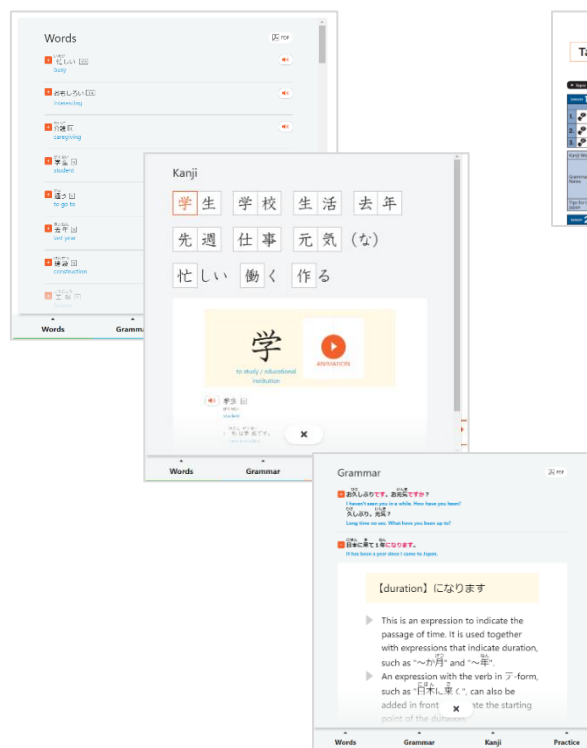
Words

PDF

忙しい
busy

おもしろい
interesting

介護
caregiving

学生
student

通う
to go to

去年
last year

建設
construction

工事

Words

Gramma

Kanji

学生 学校 生活 去年

先週 仕事 元気(な)

忙しい 働く 作る

学

ANIMATION

to study / educational institution

学生
student

×

Words

Grammar

Grammar

PDF

お久しぶりです。お元気ですか？
I haven't seen you in a while. How have you been?

久しぶり。元気？
Long time no see. What have you been up to?

日本に来て1年になります。
It has been a year since I came to Japan.

【duration】になります

This is an expression to indicate the passage of time. It is used together with expressions that indicate duration, such as "～か月" and "～年".

An expression with the verb in て-form, such as "日本に来て", can also be added in front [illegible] te the starting point of the duration.

×

Words

Grammar

Kanji

Practice

Ta